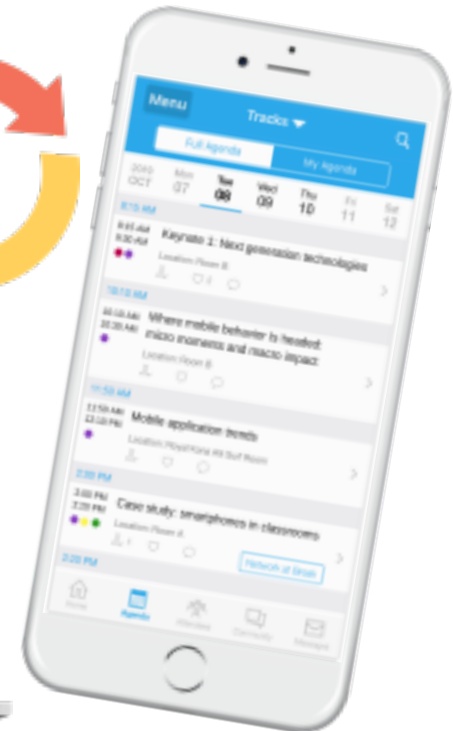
Menu

Tracks

Full Agenda

My Agenda

2016 OCT

Mon 07

Tue 08

Wed 09

Thu 10

Fri 11

Sat 12

8:15 AM

8:15 AM 9:30 AM

Keynote 1: Next generation technologies

Location: Room B

1

10:15 AM

10:15 AM 11:35 AM

Where mobile behavior is headed: micro moments and macro impact

Location: Room B

11:50 AM

11:50 AM 12:50 PM

Mobile application trends

Location: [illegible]

2:00 PM

2:00 PM 3:20 PM

Case study: smartphones in classrooms

Location: Room A

1

Network at Break

3:20 PM

Home

Agenda

Attendees

Contacts

Messages